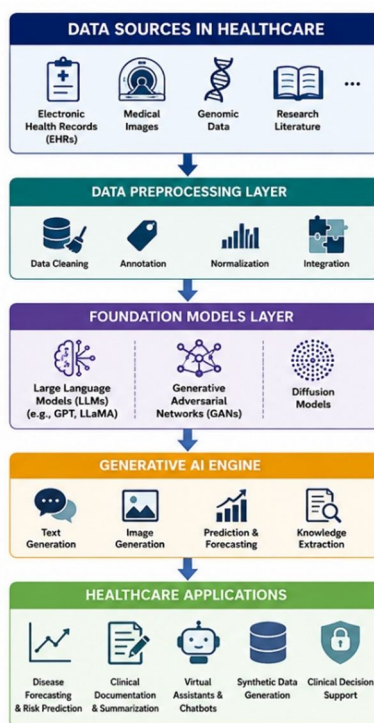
DATA SOURCES IN HEALTHCARE

Electronic Health Records (EHRs)

Medical Images

Genomic Data

Research Literature

...

DATA PREPROCESSING LAYER

Data Cleaning

Annotation

Normalization

Integration

FOUNDATION MODELS LAYER

Large Language Models (LLMs) (e.g., GPT, LLaMA)

Generative Adversarial Networks (GANs)

Diffusion Models

GENERATIVE AI ENGINE

Text Generation

Image Generation

Prediction & Forecasting

Knowledge Extraction

HEALTHCARE APPLICATIONS

Disease Forecasting & Risk Prediction

Clinical Documentation & Summarization

Virtual Assistants & Chatbots

Synthetic Data Generation

Clinical Decision Support